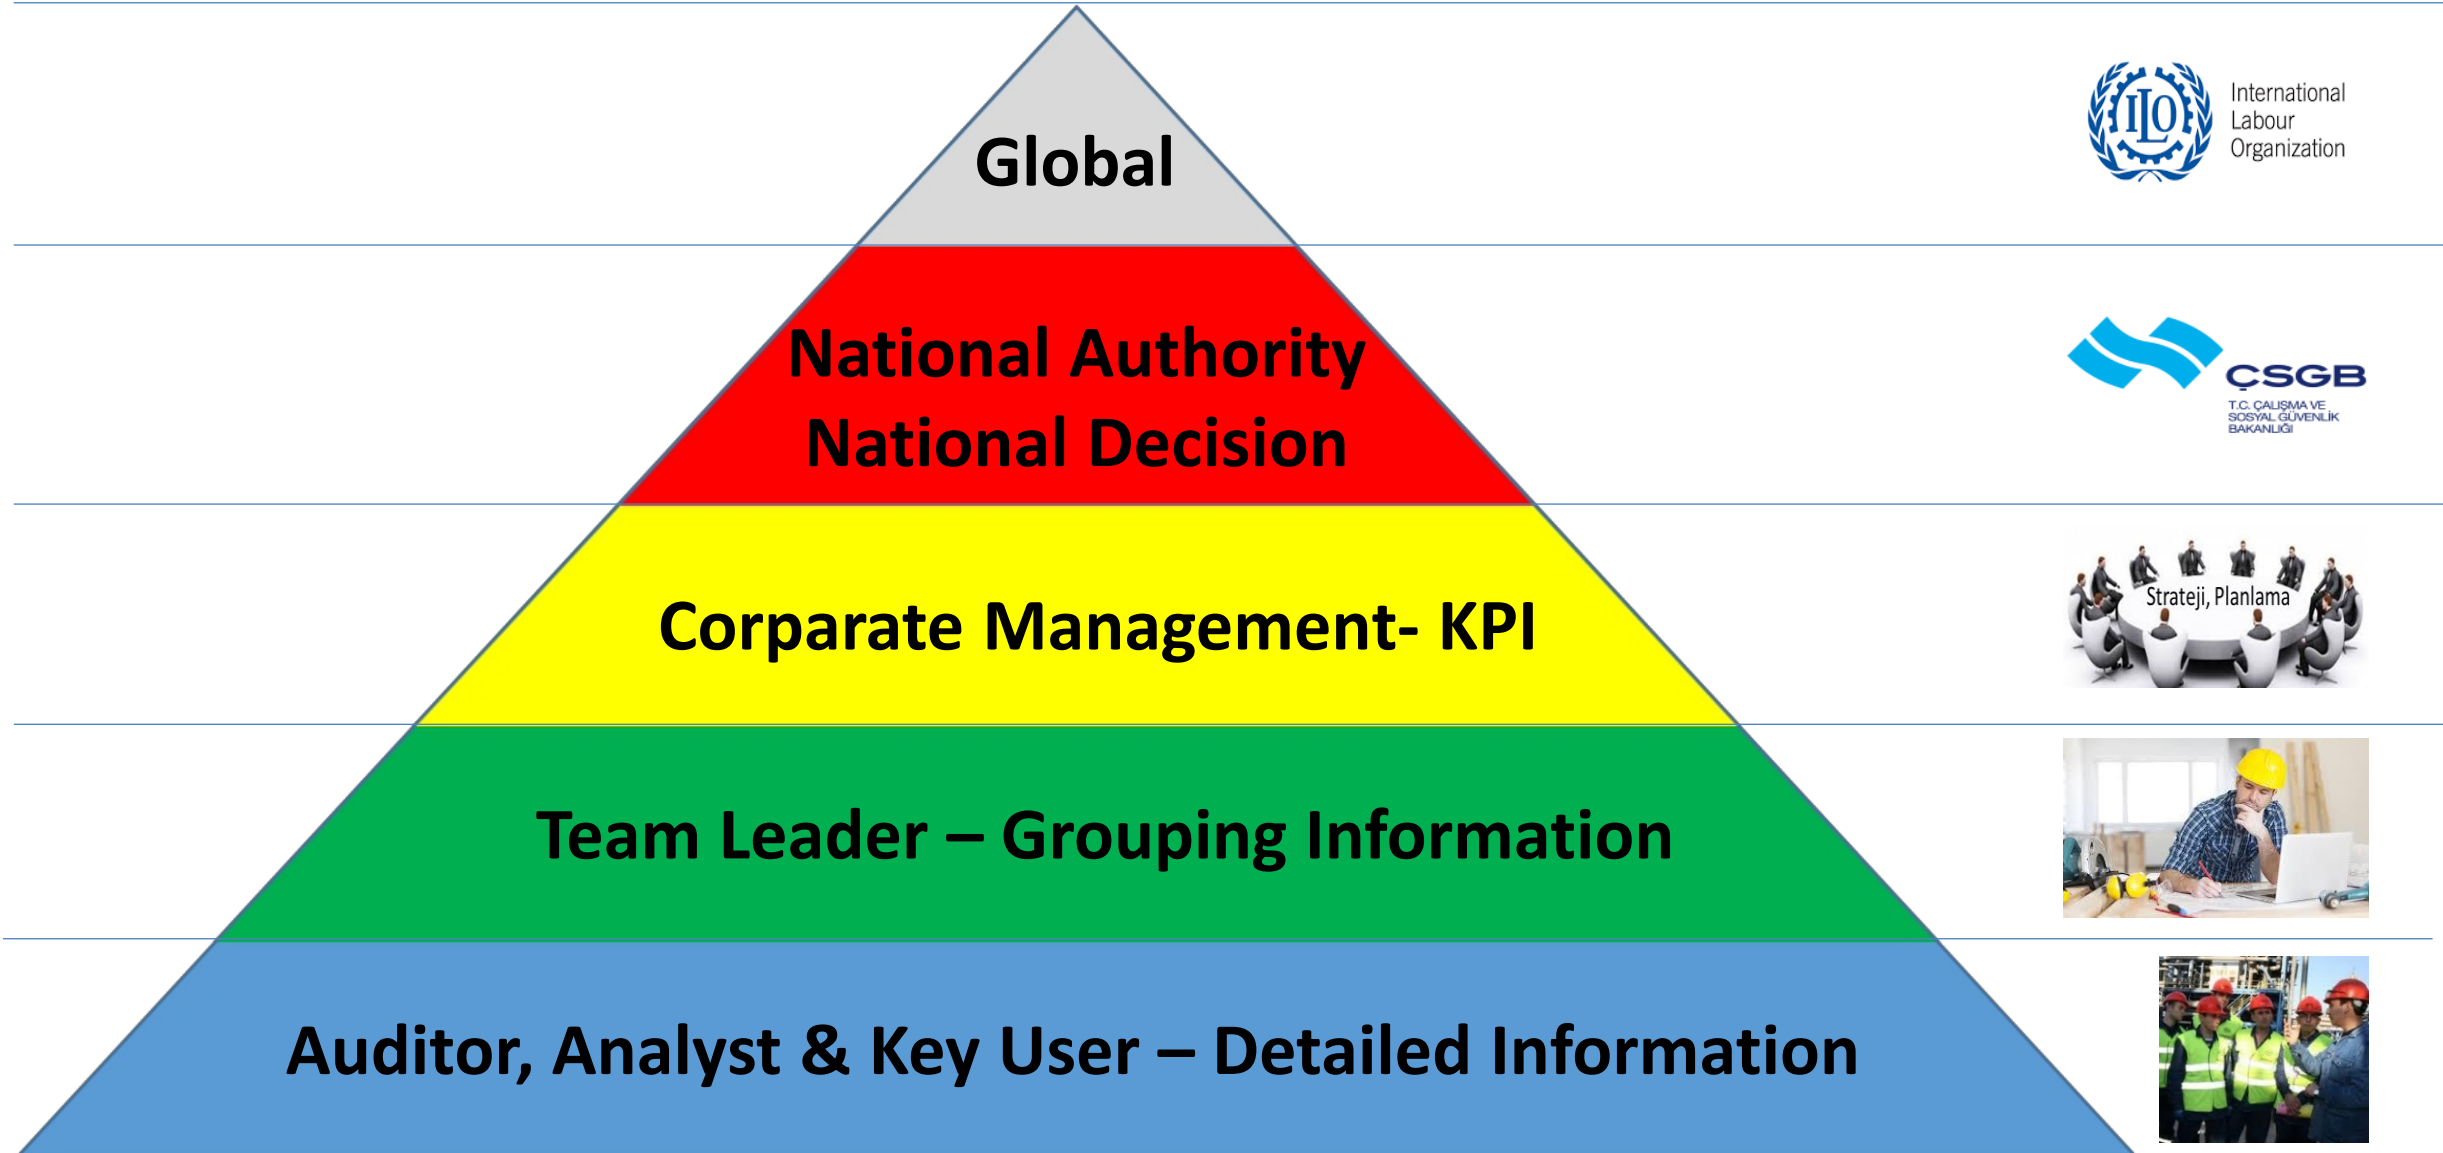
Global

National Authority
National Decision

Corparate Management- KPI

Team Leader – Grouping Information

Auditor, Analyst & Key User – Detailed Information

ILO International Labour Organization

ÇSGB
T.C. ÇALIŞMA VE SOSYAL GÜVENLİK BAKANLIĞI

Strateji, Planlama